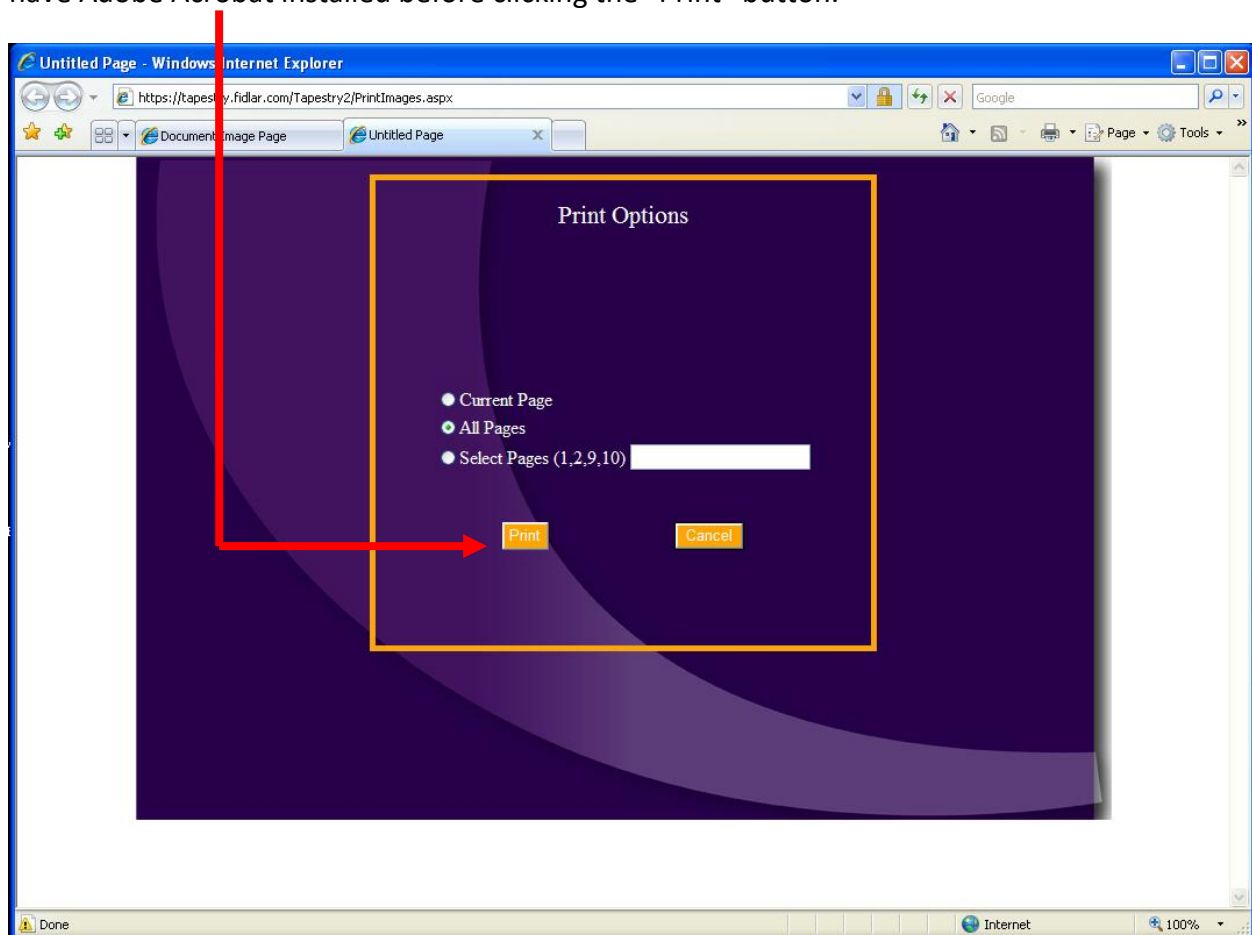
have Adobe Acrobat installed before clicking the "Print" button.

Untitled Page - Windows Internet Explorer

https://tapestry.fidlar.com/Tapestry2/PrintImages.aspx

Google

Document Image Page

Untitled Page

Page ▾ Tools ▾

Print Options

Current Page

All Pages

Select Pages (1,2,9,10)

Print

Cancel

Done

Internet

100%